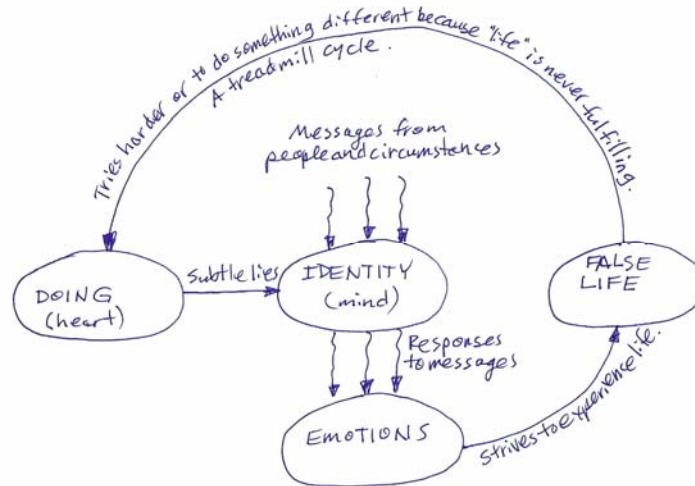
Tries harder or to do something different because "life" is never fulfilling. A treadmill cycle.

Messages from people and circumstances

DOING (heart)

Subtle lies

IDENTITY (mind)

FALSE LIFE

Responses to messages

EMOTIONS

Strives to experience life.